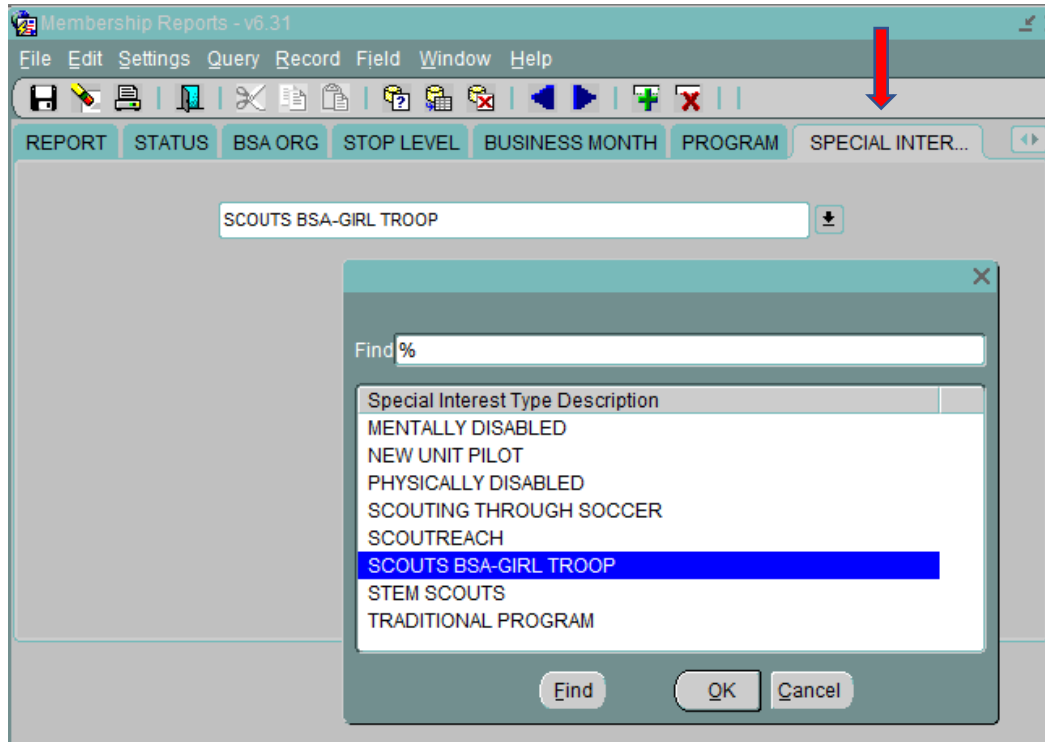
Membership Reports - v6.31

File Edit Settings Query Record Field Window Help

REPORT | STATUS | BSA ORG | STOP LEVEL | BUSINESS MONTH | PROGRAM | SPECIAL INTER...

SCOUTS BSA-GIRL TROOP

Find %

Special Interest Type Description
MENTALLY DISABLED
NEW UNIT PILOT
PHYSICALLY DISABLED
SCOUTING THROUGH SOCCER
SCOUTREACH
SCOUTS BSA-GIRL TROOP
STEM SCOUTS
TRADITIONAL PROGRAM

Find | OK | Cancel